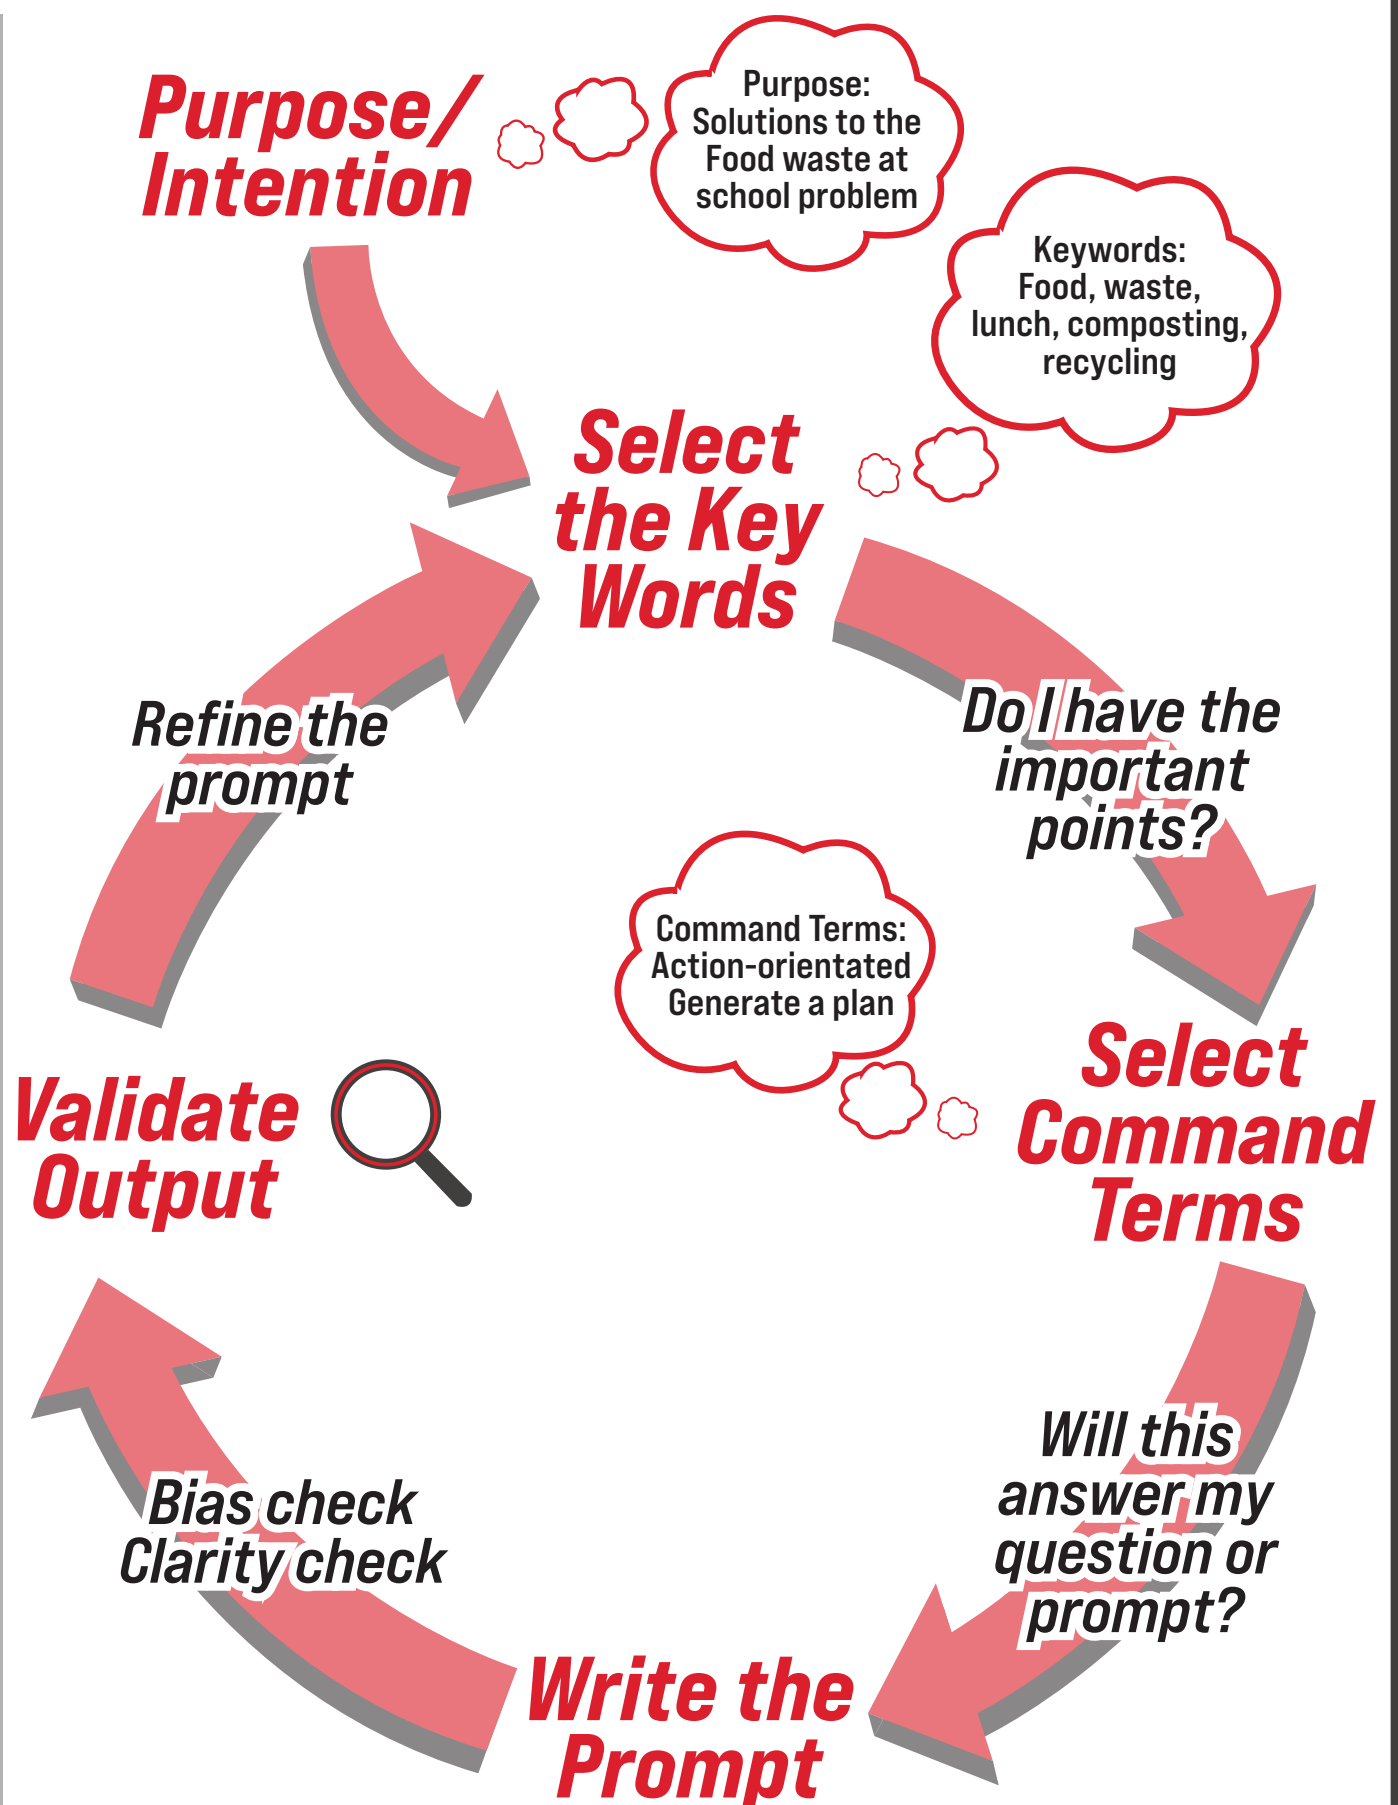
Purpose/ Intention

Purpose: Solutions to the Food waste at school problem

Keywords: Food, waste, lunch, composting, recycling

Select the Key Words

Do I have the important points?

Command Terms: Action-orientated Generate a plan

Select Command Terms

Will this answer my question or prompt?

Write the Prompt

Bias check Clarity check

Validate Output

Refine the prompt